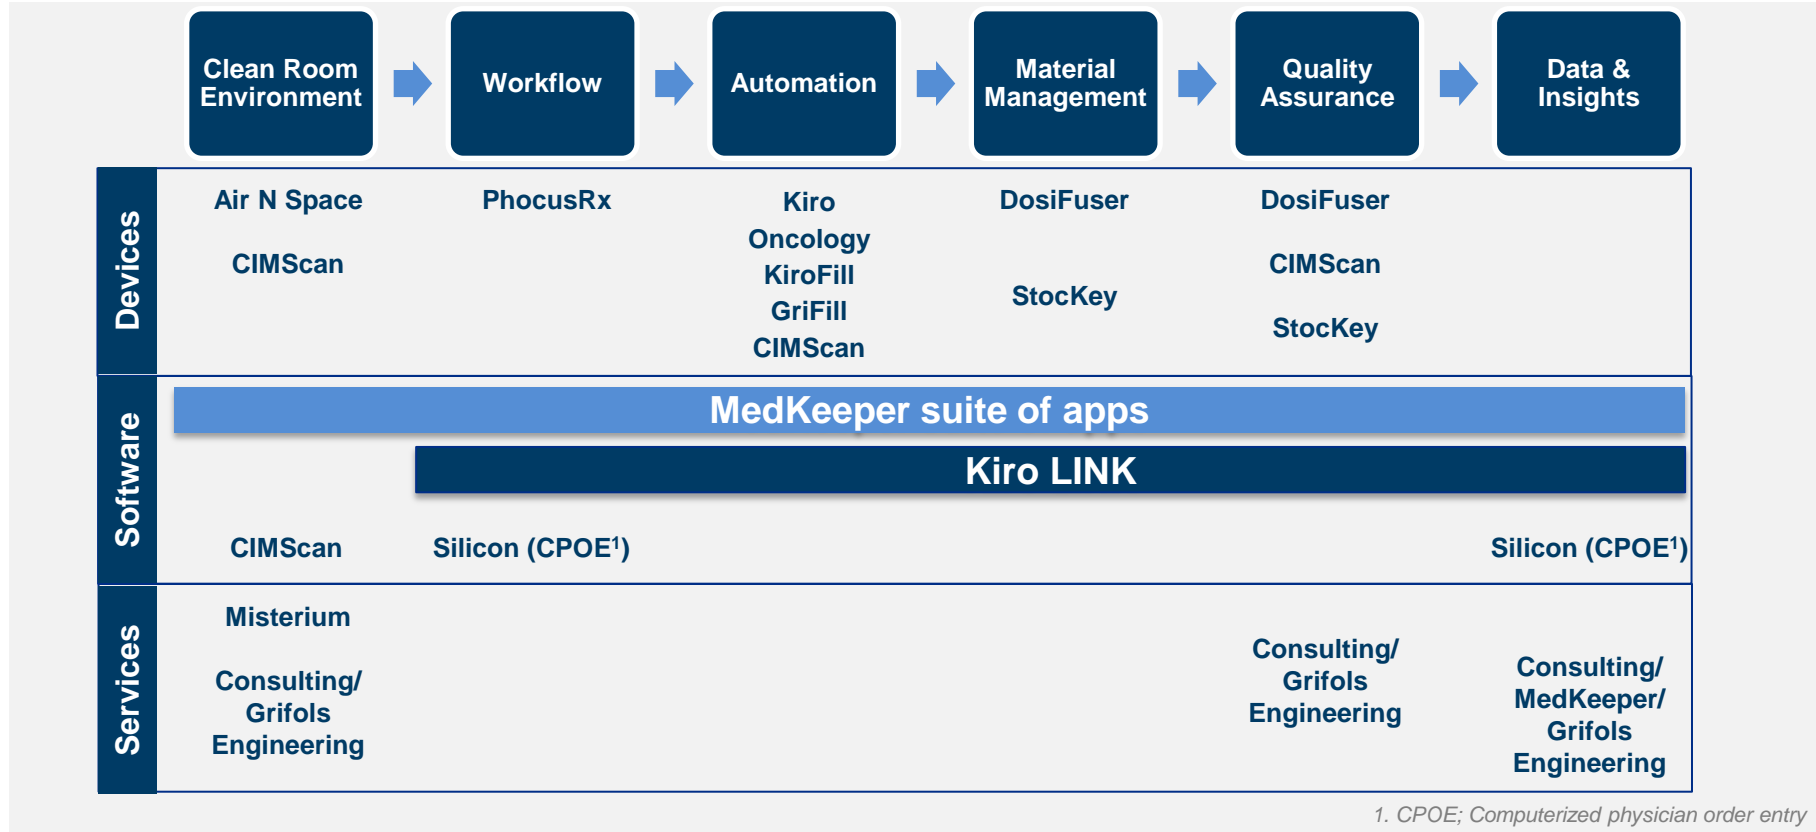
Clean Room Environment

Workflow

Automation

Material Management

Quality Assurance

Data & Insights

Devices

Air N Space

CIMScan

PhocusRx

Kiro Oncology
KiroFill
GriFill
CIMScan

DosiFuser

StocKey

DosiFuser

CIMScan

StocKey

Software

MedKeeper suite of apps

Kiro LINK

CIMScan

Silicon (CPOE$^1$)

Silicon (CPOE$^1$)

Services

Misterium

Consulting/ Grifols Engineering

Consulting/ Grifols Engineering

Consulting/ MedKeeper/ Grifols Engineering

1. CPOE; Computerized physician order entry